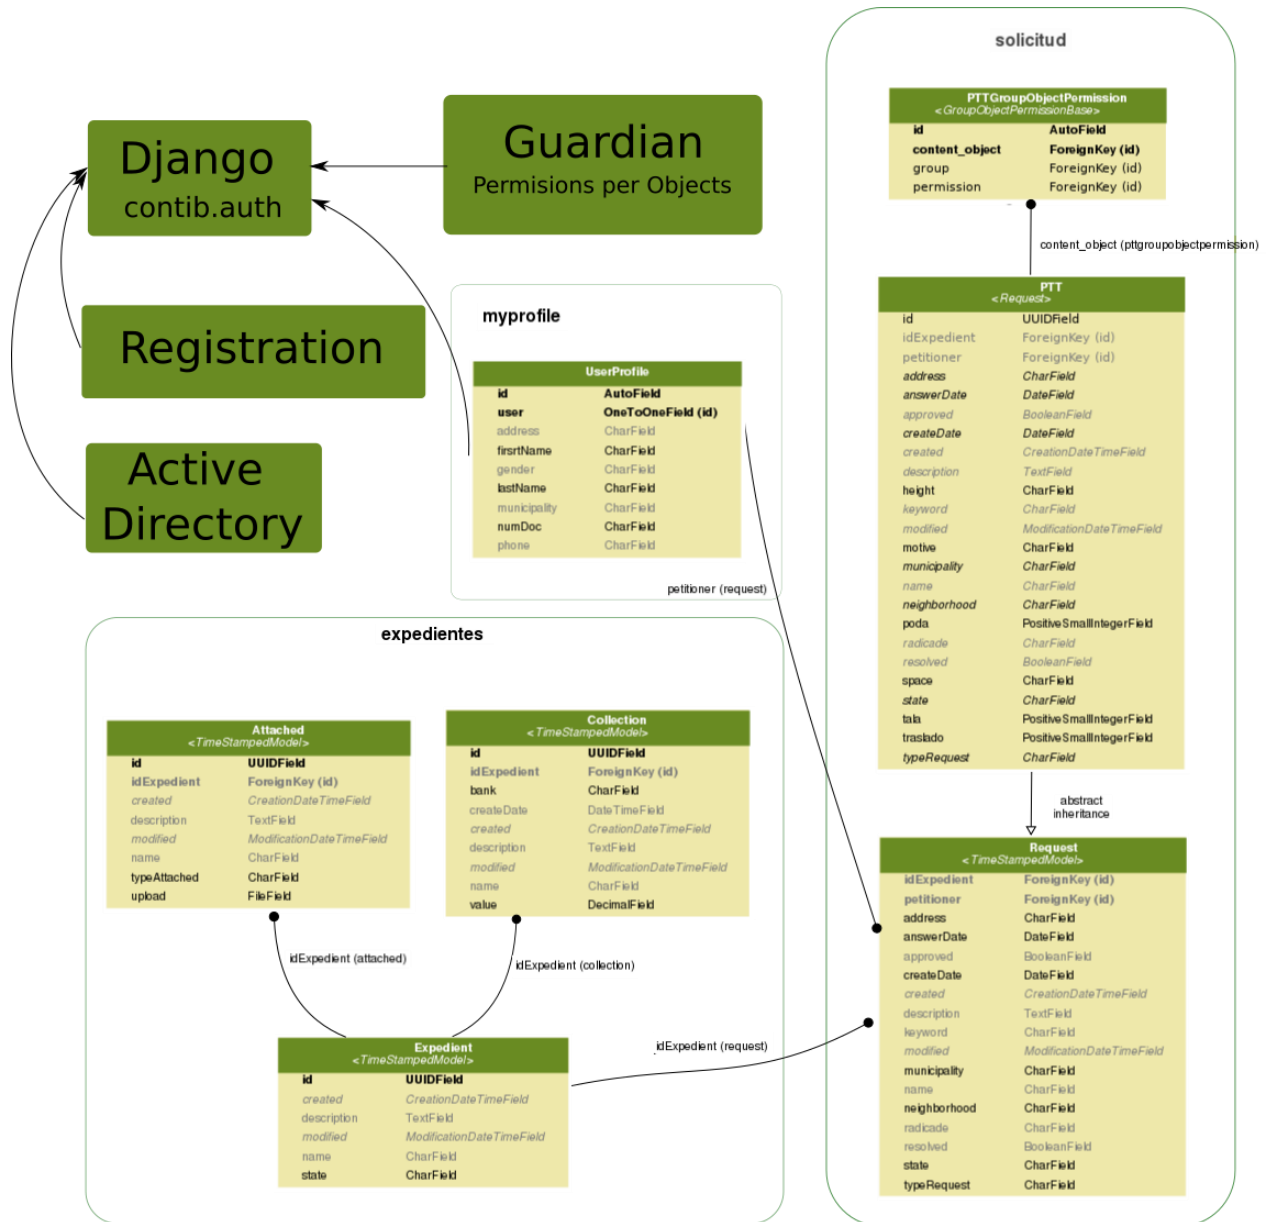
Django
contib.auth

Guardian
Permisions per Objects

Registration

Active Directory

myprofile

| UserProfile | |
|---|---|
| id | AutoField |
| user | OneToOneField (id) |
| address | CharField |
| firsrtName | CharField |
| gender | CharField |
| lastName | CharField |
| municipality | CharField |
| numDoc | CharField |
| phone | CharField |

petitioner (request)

solicitud

| PTTGroupObjectPermission <GroupObjectPermissionBase> | |
|---|---|
| id | AutoField |
| content_object | ForeignKey (id) |
| group | ForeignKey (id) |
| permission | ForeignKey (id) |

content_object (pttgroupobjectpermission)

| PTT <Request> | |
|---|---|
| id | UUIDField |
| idExpedient | ForeignKey (id) |
| petitioner | ForeignKey (id) |
| address | CharField |
| answerDate | DateField |
| approved | BooleanField |
| createDate | DateField |
| created | CreationDateTimeField |
| description | TextField |
| height | CharField |
| keyword | CharField |
| modified | ModificationDateTimeField |
| motive | CharField |
| municipality | CharField |
| name | CharField |
| neighborhood | CharField |
| poda | PositiveSmallIntegerField |
| radicade | CharField |
| resolved | BooleanField |
| space | CharField |
| state | CharField |
| tala | PositiveSmallIntegerField |
| traslado | PositiveSmallIntegerField |
| typeRequest | CharField |

abstract inheritance

| Request <TimeStampedModel> | |
|---|---|
| idExpedient | ForeignKey (id) |
| petitioner | ForeignKey (id) |
| address | CharField |
| answerDate | DateField |
| approved | BooleanField |
| createDate | DateField |
| created | CreationDateTimeField |
| description | TextField |
| keyword | CharField |
| modified | ModificationDateTimeField |
| municipality | CharField |
| name | CharField |
| neighborhood | CharField |
| radicade | CharField |
| resolved | BooleanField |
| state | CharField |
| typeRequest | CharField |

expedientes

| Attached <TimeStampedModel> | |
|---|---|
| id | UUIDField |
| idExpedient | ForeignKey (id) |
| created | CreationDateTimeField |
| description | TextField |
| modified | ModificationDateTimeField |
| name | CharField |
| typeAttached | CharField |
| upload | FileField |

| Collection <TimeStampedModel> | |
|---|---|
| id | UUIDField |
| idExpedient | ForeignKey (id) |
| bank | CharField |
| createDate | DateTimeField |
| created | CreationDateTimeField |
| description | TextField |
| modified | ModificationDateTimeField |
| name | CharField |
| value | DecimalField |

idExpedient (attached)

idExpedient (collection)

idExpedient (request)

| Expedient <TimeStampedModel> | |
|---|---|
| id | UUIDField |
| created | CreationDateTimeField |
| description | TextField |
| modified | ModificationDateTimeField |
| name | CharField |
| state | CharField |